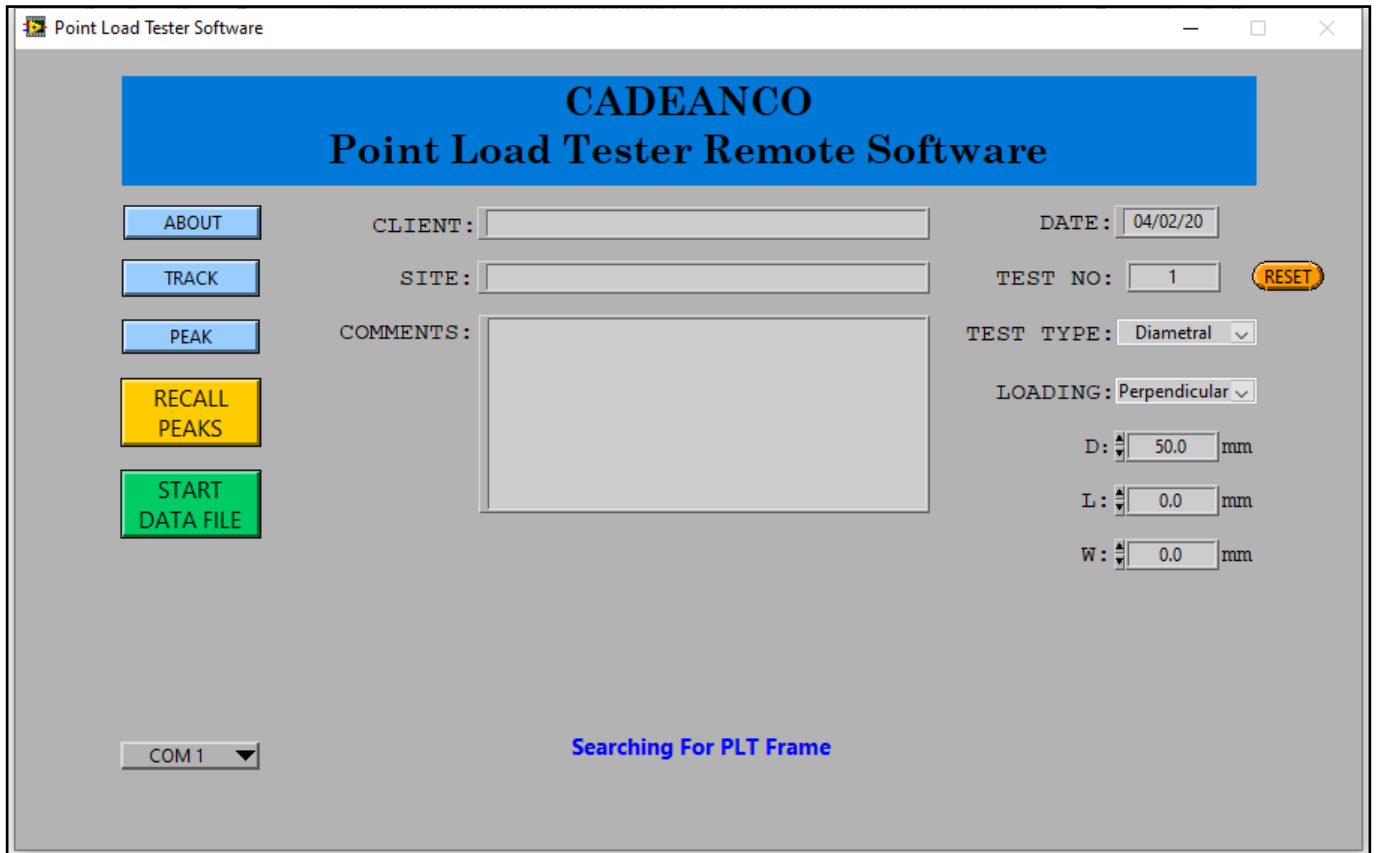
Point Load Tester Software

CADEANCO
Point Load Tester Remote Software

ABOUT

TRACK

PEAK

RECALL PEAKS

START DATA FILE

CLIENT:

SITE:

COMMENTS:

DATE: 04/02/20

TEST NO: 1 RESET

TEST TYPE: Diametral

LOADING: Perpendicular

D: 50.0 mm

L: 0.0 mm

W: 0.0 mm

COM 1

Searching For PLT Frame